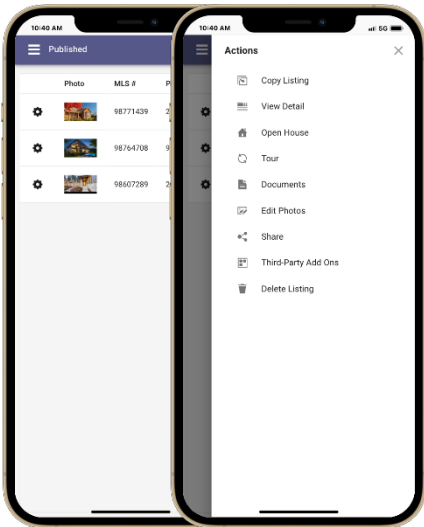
10:40 AM

Published

| | Photo | MLS # | P |
|---|---|---|---|
| | | 98771439 | 2 |
| | | 98764708 | 9 |
| | | 98607289 | 2 |

10:40 AM

5G

Actions

Copy Listing

View Detail

Open House

Tour

Documents

Edit Photos

Share

Third-Party Add Ons

Delete Listing